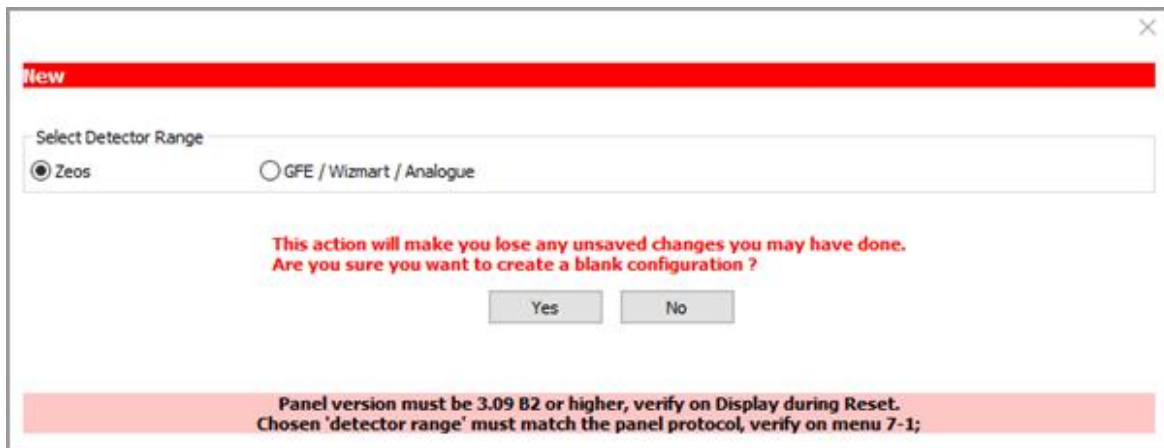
New

Select Detector Range

Zeos

GFE / Wizmart / Analogue

This action will make you lose any unsaved changes you may have done.
Are you sure you want to create a blank configuration ?

Yes

No

Panel version must be 3.09 B2 or higher, verify on Display during Reset.
Chosen 'detector range' must match the panel protocol, verify on menu 7-1;